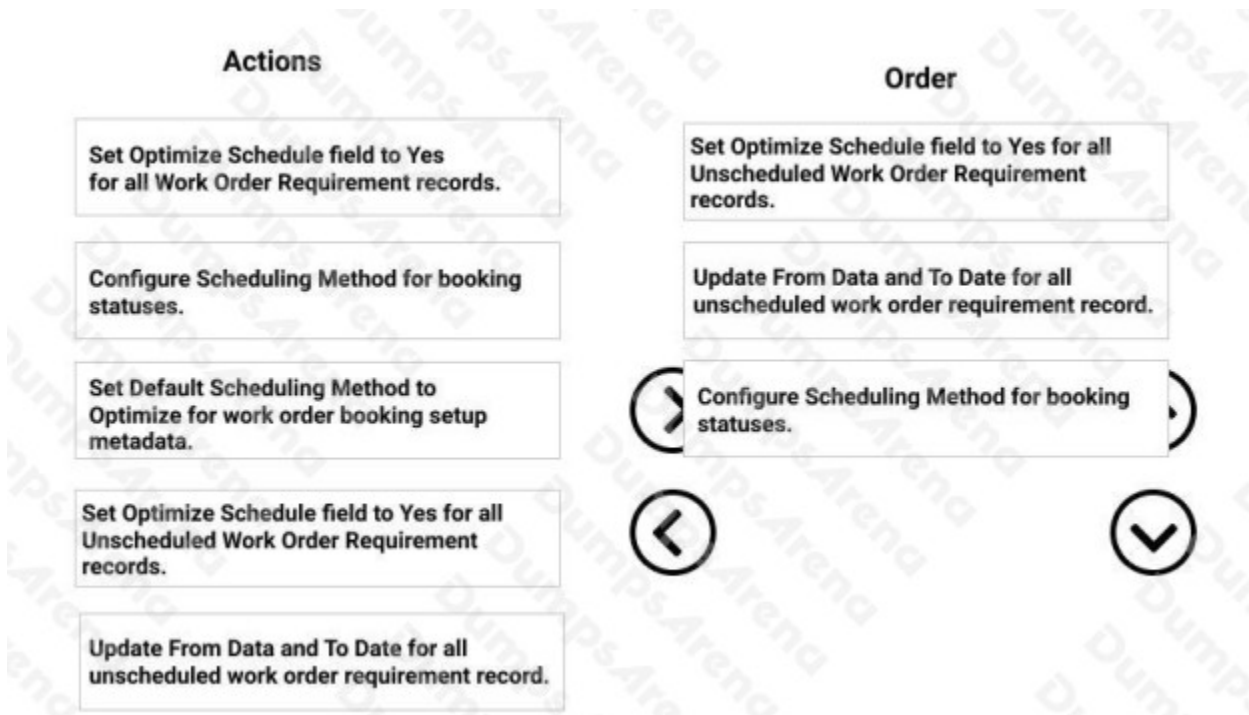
Actions

Set Optimize Schedule field to Yes for all Work Order Requirement records.

Configure Scheduling Method for booking statuses.

Set Default Scheduling Method to Optimize for work order booking setup metadata.

Set Optimize Schedule field to Yes for all Unscheduled Work Order Requirement records.

Update From Data and To Date for all unscheduled work order requirement record.

Order

Set Optimize Schedule field to Yes for all Unscheduled Work Order Requirement records.

Update From Data and To Date for all unscheduled work order requirement record.

Configure Scheduling Method for booking statuses.

DumpsArena